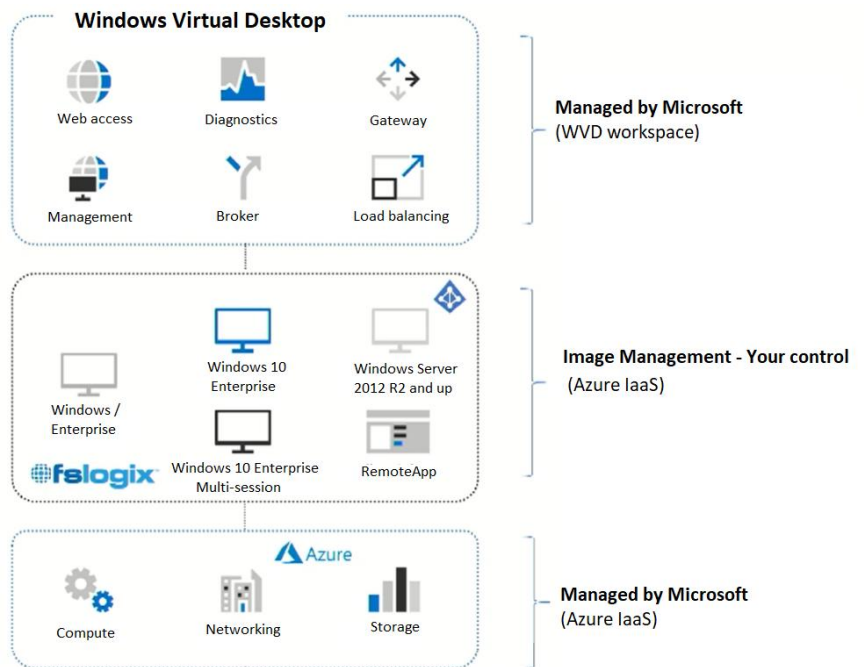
Windows Virtual Desktop

Web access
Diagnostics
Gateway
Management
Broker
Load balancing

Managed by Microsoft
(WVD workspace)

Windows / Enterprise
Windows 10 Enterprise
Windows Server 2012 R2 and up
Windows 10 Enterprise Multi-session
RemoteApp
fslogix

Image Management - Your control
(Azure IaaS)

Azure
Compute
Networking
Storage

Managed by Microsoft
(Azure IaaS)